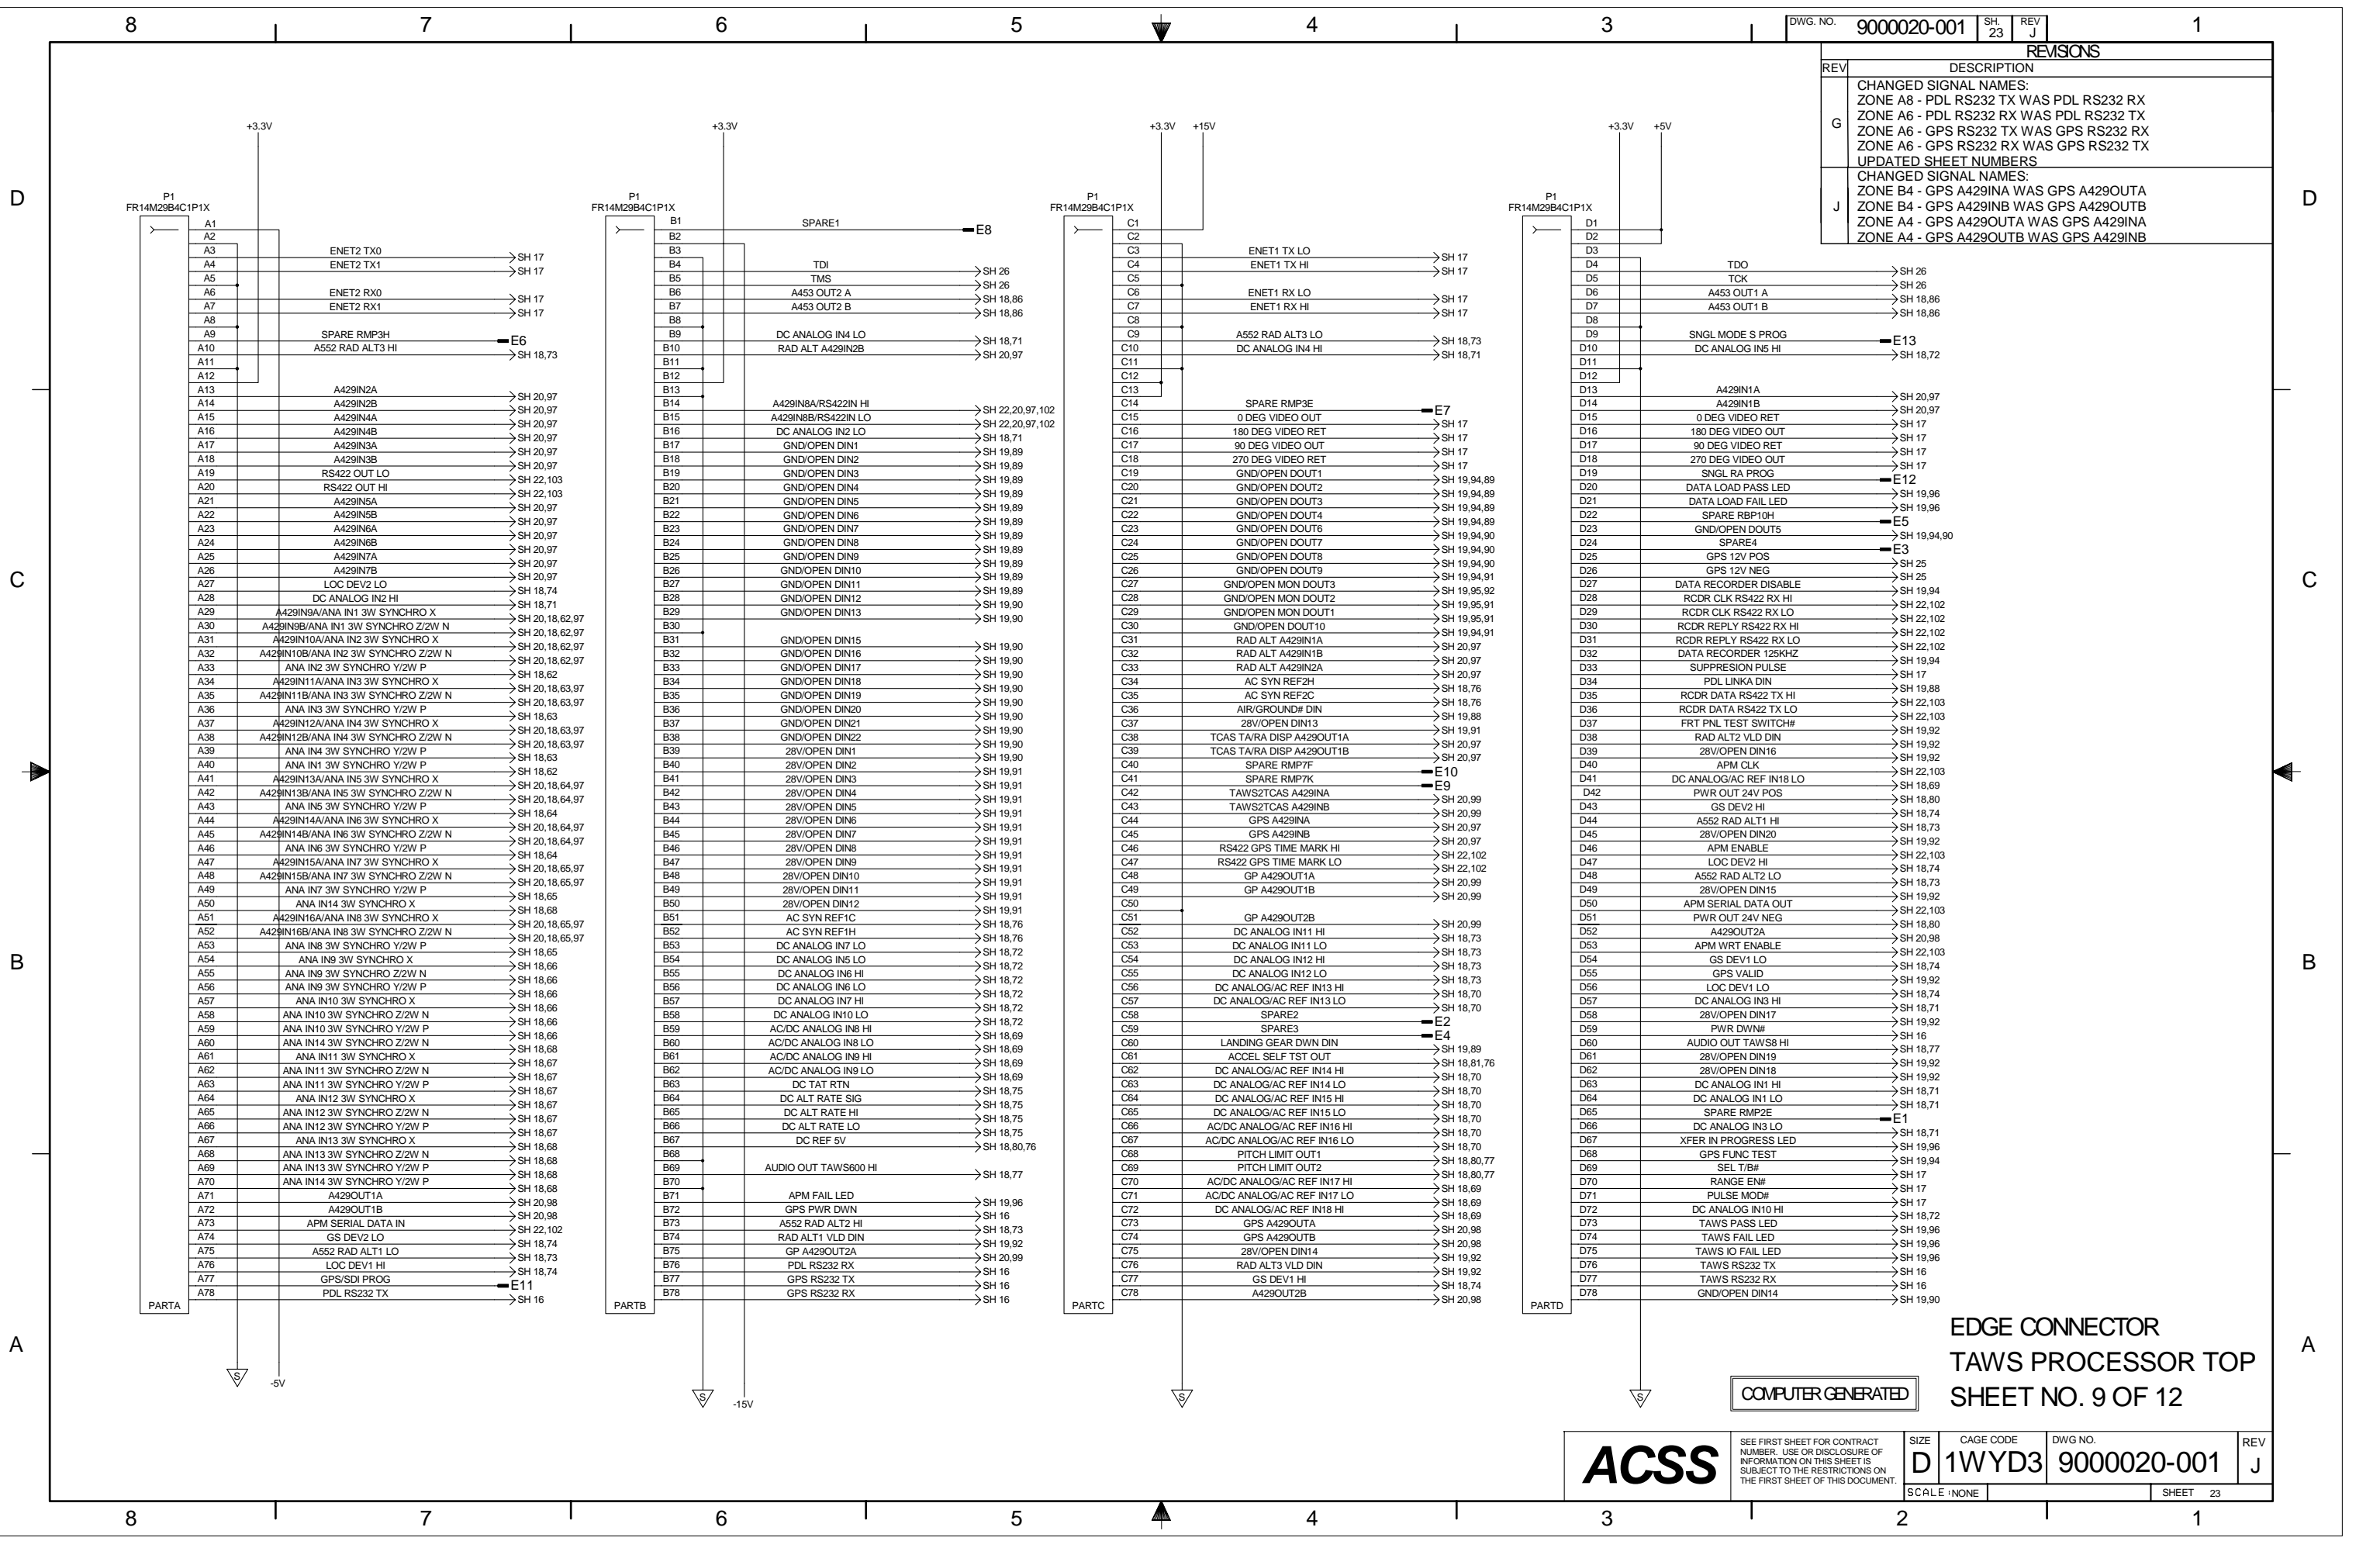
8 7 6 5 4 3 DWG. NO. 9000020-001 SH. 23 REV J 1

REVISIONS

| REV | DESCRIPTION |
|---|---|
| G | CHANGED SIGNAL NAMES: ZONE A8 - PDL RS232 TX WAS PDL RS232 RX ZONE A6 - PDL RS232 RX WAS PDL RS232 TX ZONE A6 - GPS RS232 TX WAS GPS RS232 RX ZONE A6 - GPS RS232 RX WAS GPS RS232 TX UPDATED SHEET NUMBERS |
| J | CHANGED SIGNAL NAMES: ZONE B4 - GPS A429INA WAS GPS A429OUTA ZONE B4 - GPS A429INB WAS GPS A429OUTB ZONE A4 - GPS A429OUTA WAS GPS A429INA ZONE A4 - GPS A429OUTB WAS GPS A429INB |

+3.3V
P1 FR14M29B4C1P1X
A1 A2
A3 ENET2 TX0 SH 17
A4 ENET2 TX1 SH 17
A5
A6 ENET2 RX0 SH 17
A7 ENET2 RX1 SH 17
A8
A9 SPARE RMP3H E6
A10 A552 RAD ALT3 HI SH 18,73
A11 A12 A13
A13 A429IN2A SH 20,97
A14 A429IN2B SH 20,97
A15 A429IN4A SH 20,97
A16 A429IN4B SH 20,97
A17 A429IN3A SH 20,97
A18 A429IN3B SH 20,97
A19 RS422 OUT LO SH 22,103
A20 RS422 OUT HI SH 22,103
A21 A429IN5A SH 20,97
A22 A429IN5B SH 20,97
A23 A429IN6A SH 20,97
A24 A429IN6B SH 20,97
A25 A429IN7A SH 20,97
A26 A429IN7B SH 20,97
A27 LOC DEV2 LO SH 18,74
A28 DC ANALOG IN2 HI SH 18,71
A29 A429IN9A/ANA IN1 3W SYNCHRO X SH 20,18,62,97
A30 A429IN9B/ANA IN1 3W SYNCHRO Z/2W N SH 20,18,62,97
A31 A429IN10A/ANA IN2 3W SYNCHRO X SH 20,18,62,97
A32 A429IN10B/ANA IN2 3W SYNCHRO Z/2W N SH 20,18,62,97
A33 ANA IN2 3W SYNCHRO Y/2W P SH 18,62
A34 A429IN11A/ANA IN3 3W SYNCHRO X SH 20,18,63,97
A35 A429IN11B/ANA IN3 3W SYNCHRO Z/2W N SH 20,18,63,97
A36 ANA IN3 3W SYNCHRO Y/2W P SH 18,63
A37 A429IN12A/ANA IN4 3W SYNCHRO X SH 20,18,63,97
A38 A429IN12B/ANA IN4 3W SYNCHRO Z/2W N SH 20,18,63,97
A39 ANA IN4 3W SYNCHRO Y/2W P SH 18,63
A40 ANA IN1 3W SYNCHRO Y/2W P SH 18,62
A41 A429IN13A/ANA IN5 3W SYNCHRO X SH 20,18,64,97
A42 A429IN13B/ANA IN5 3W SYNCHRO Z/2W N SH 20,18,64,97
A43 ANA IN5 3W SYNCHRO Y/2W P SH 18,64
A44 A429IN14A/ANA IN6 3W SYNCHRO X SH 20,18,64,97
A45 A429IN14B/ANA IN6 3W SYNCHRO Z/2W N SH 20,18,64,97
A46 ANA IN6 3W SYNCHRO Y/2W P SH 18,64
A47 A429IN15A/ANA IN7 3W SYNCHRO X SH 20,18,65,97
A48 A429IN15B/ANA IN7 3W SYNCHRO Z/2W N SH 20,18,65,97
A49 ANA IN7 3W SYNCHRO Y/2W P SH 18,65
A50 ANA IN14 3W SYNCHRO X SH 18,68
A51 A429IN16A/ANA IN8 3W SYNCHRO X SH 20,18,65,97
A52 A429IN16B/ANA IN8 3W SYNCHRO Z/2W N SH 20,18,65,97
A53 ANA IN8 3W SYNCHRO Y/2W P SH 18,65
A54 ANA IN9 3W SYNCHRO X SH 18,66
A55 ANA IN9 3W SYNCHRO Z/2W N SH 18,66
A56 ANA IN9 3W SYNCHRO Y/2W P SH 18,66
A57 ANA IN10 3W SYNCHRO X SH 18,66
A58 ANA IN10 3W SYNCHRO Z/2W N SH 18,66
A59 ANA IN10 3W SYNCHRO Y/2W P SH 18,66
A60 ANA IN14 3W SYNCHRO Z/2W N SH 18,68
A61 ANA IN11 3W SYNCHRO X SH 18,67
A62 ANA IN11 3W SYNCHRO Z/2W N SH 18,67
A63 ANA IN11 3W SYNCHRO Y/2W P SH 18,67
A64 ANA IN12 3W SYNCHRO X SH 18,67
A65 ANA IN12 3W SYNCHRO Z/2W N SH 18,67
A66 ANA IN12 3W SYNCHRO Y/2W P SH 18,67
A67 ANA IN13 3W SYNCHRO X SH 18,68
A68 ANA IN13 3W SYNCHRO Z/2W N SH 18,68
A69 ANA IN13 3W SYNCHRO Y/2W P SH 18,68
A70 ANA IN14 3W SYNCHRO Y/2W P SH 18,68
A71 A429OUT1A SH 20,98
A72 A429OUT1B SH 20,98
A73 APM SERIAL DATA IN SH 22,102
A74 GS DEV2 LO SH 18,74
A75 A552 RAD ALT1 LO SH 18,73
A76 LOC DEV1 HI SH 18,74
A77 GPS/SDI PROG E11
A78 PDL RS232 TX SH 16
PARTA
S -5V

+3.3V
P1 FR14M29B4C1P1X
B1 SPARE1 E8
B2 B3
B4 TDI SH 26
B5 TMS SH 26
B6 A453 OUT2 A SH 18,86
B7 A453 OUT2 B SH 18,86
B8
B9 DC ANALOG IN4 LO SH 18,71
B10 RAD ALT A429IN2B SH 20,97
B11 B12 B13
B14 A429IN8A/RS422IN HI SH 22,20,97,102
B15 A429IN8B/RS422IN LO SH 22,20,97,102
B16 DC ANALOG IN2 LO SH 18,71
B17 GND/OPEN DIN1 SH 19,89
B18 GND/OPEN DIN2 SH 19,89
B19 GND/OPEN DIN3 SH 19,89
B20 GND/OPEN DIN4 SH 19,89
B21 GND/OPEN DIN5 SH 19,89
B22 GND/OPEN DIN6 SH 19,89
B23 GND/OPEN DIN7 SH 19,89
B24 GND/OPEN DIN8 SH 19,89
B25 GND/OPEN DIN9 SH 19,89
B26 GND/OPEN DIN10 SH 19,89
B27 GND/OPEN DIN11 SH 19,89
B28 GND/OPEN DIN12 SH 19,90
B29 GND/OPEN DIN13 SH 19,90
B30
B31 GND/OPEN DIN15 SH 19,90
B32 GND/OPEN DIN16 SH 19,90
B33 GND/OPEN DIN17 SH 19,90
B34 GND/OPEN DIN18 SH 19,90
B35 GND/OPEN DIN19 SH 19,90
B36 GND/OPEN DIN20 SH 19,90
B37 GND/OPEN DIN21 SH 19,90
B38 GND/OPEN DIN22 SH 19,90
B39 28V/OPEN DIN1 SH 19,90
B40 28V/OPEN DIN2 SH 19,91
B41 28V/OPEN DIN3 SH 19,91
B42 28V/OPEN DIN4 SH 19,91
B43 28V/OPEN DIN5 SH 19,91
B44 28V/OPEN DIN6 SH 19,91
B45 28V/OPEN DIN7 SH 19,91
B46 28V/OPEN DIN8 SH 19,91
B47 28V/OPEN DIN9 SH 19,91
B48 28V/OPEN DIN10 SH 19,91
B49 28V/OPEN DIN11 SH 19,91
B50 28V/OPEN DIN12 SH 19,91
B51 AC SYN REF1C SH 18,76
B52 AC SYN REF1H SH 18,76
B53 DC ANALOG IN7 LO SH 18,72
B54 DC ANALOG IN5 LO SH 18,72
B55 DC ANALOG IN6 HI SH 18,72
B56 DC ANALOG IN6 LO SH 18,72
B57 DC ANALOG IN7 HI SH 18,72
B58 DC ANALOG IN10 LO SH 18,72
B59 AC/DC ANALOG IN8 HI SH 18,69
B60 AC/DC ANALOG IN8 LO SH 18,69
B61 AC/DC ANALOG IN9 HI SH 18,69
B62 AC/DC ANALOG IN9 LO SH 18,69
B63 DC TAT RTN SH 18,75
B64 DC ALT RATE SIG SH 18,75
B65 DC ALT RATE HI SH 18,75
B66 DC ALT RATE LO SH 18,75
B67 DC REF 5V SH 18,80,76
B68
B69 AUDIO OUT TAWS600 HI SH 18,77
B70
B71 APM FAIL LED SH 19,96
B72 GPS PWR DWN SH 16
B73 A552 RAD ALT2 HI SH 18,73
B74 RAD ALT1 VLD DIN SH 19,92
B75 GP A429OUT2A SH 20,99
B76 PDL RS232 RX SH 16
B77 GPS RS232 TX SH 16
B78 GPS RS232 RX SH 16
PARTB
S -15V

+3.3V +15V
P1 FR14M29B4C1P1X
C1 C2
C3 ENET1 TX LO SH 17
C4 ENET1 TX HI SH 17
C5
C6 ENET1 RX LO SH 17
C7 ENET1 RX HI SH 17
C8
C9 A552 RAD ALT3 LO SH 18,73
C10 DC ANALOG IN4 HI SH 18,71
C11 C12 C13
C14 SPARE RMP3E E7
C15 0 DEG VIDEO OUT SH 17
C16 180 DEG VIDEO RET SH 17
C17 90 DEG VIDEO OUT SH 17
C18 270 DEG VIDEO RET SH 17
C19 GND/OPEN DOUT1 SH 19,94,89
C20 GND/OPEN DOUT2 SH 19,94,89
C21 GND/OPEN DOUT3 SH 19,94,89
C22 GND/OPEN DOUT4 SH 19,94,89
C23 GND/OPEN DOUT6 SH 19,94,90
C24 GND/OPEN DOUT7 SH 19,94,90
C25 GND/OPEN DOUT8 SH 19,94,90
C26 GND/OPEN DOUT9 SH 19,94,91
C27 GND/OPEN MON DOUT3 SH 19,95,92
C28 GND/OPEN MON DOUT2 SH 19,95,91
C29 GND/OPEN MON DOUT1 SH 19,95,91
C30 GND/OPEN DOUT10 SH 19,94,91
C31 RAD ALT A429IN1A SH 20,97
C32 RAD ALT A429IN1B SH 20,97
C33 RAD ALT A429IN2A SH 20,97
C34 AC SYN REF2H SH 18,76
C35 AC SYN REF2C SH 18,76
C36 AIR/GROUND# DIN SH 19,88
C37 28V/OPEN DIN13 SH 19,91
C38 TCAS TA/RA DISP A429OUT1A SH 20,97
C39 TCAS TA/RA DISP A429OUT1B SH 20,97
C40 SPARE RMP7F E10
C41 SPARE RMP7K E9
C42 TAWS2TCAS A429INA SH 20,99
C43 TAWS2TCAS A429INB SH 20,99
C44 GPS A429INA SH 20,97
C45 GPS A429INB SH 20,97
C46 RS422 GPS TIME MARK HI SH 22,102
C47 RS422 GPS TIME MARK LO SH 22,102
C48 GP A429OUT1A SH 20,99
C49 GP A429OUT1B SH 20,99
C50
C51 GP A429OUT2B SH 20,99
C52 DC ANALOG IN11 HI SH 18,73
C53 DC ANALOG IN11 LO SH 18,73
C54 DC ANALOG IN12 HI SH 18,73
C55 DC ANALOG IN12 LO SH 18,73
C56 DC ANALOG/AC REF IN13 HI SH 18,70
C57 DC ANALOG/AC REF IN13 LO SH 18,70
C58 SPARE2 E2
C59 SPARE3 E4
C60 LANDING GEAR DWN DIN SH 19,89
C61 ACCEL SELF TST OUT SH 18,81,76
C62 DC ANALOG/AC REF IN14 HI SH 18,70
C63 DC ANALOG/AC REF IN14 LO SH 18,70
C64 DC ANALOG/AC REF IN15 HI SH 18,70
C65 DC ANALOG/AC REF IN15 LO SH 18,70
C66 AC/DC ANALOG/AC REF IN16 HI SH 18,70
C67 AC/DC ANALOG/AC REF IN16 LO SH 18,70
C68 PITCH LIMIT OUT1 SH 18,80,77
C69 PITCH LIMIT OUT2 SH 18,80,77
C70 AC/DC ANALOG/AC REF IN17 HI SH 18,69
C71 AC/DC ANALOG/AC REF IN17 LO SH 18,69
C72 DC ANALOG/AC REF IN18 HI SH 18,69
C73 GPS A429OUTA SH 20,98
C74 GPS A429OUTB SH 20,98
C75 28V/OPEN DIN14 SH 19,92
C76 RAD ALT3 VLD DIN SH 19,92
C77 GS DEV1 HI SH 18,74
C78 A429OUT2B SH 20,98
PARTC
S

+3.3V +5V
P1 FR14M29B4C1P1X
D1 D2 D3
D4 TDO SH 26
D5 TCK SH 26
D6 A453 OUT1 A SH 18,86
D7 A453 OUT1 B SH 18,86
D8
D9 SNGL MODE S PROG E13
D10 DC ANALOG IN5 HI SH 18,72
D11 D12
D13 A429IN1A SH 20,97
D14 A429IN1B SH 20,97
D15 0 DEG VIDEO RET SH 17
D16 180 DEG VIDEO OUT SH 17
D17 90 DEG VIDEO RET SH 17
D18 270 DEG VIDEO OUT SH 17
D19 SNGL RA PROG E12
D20 DATA LOAD PASS LED SH 19,96
D21 DATA LOAD FAIL LED SH 19,96
D22 SPARE RBP10H E5
D23 GND/OPEN DOUT5 SH 19,94,90
D24 SPARE4 E3
D25 GPS 12V POS SH 25
D26 GPS 12V NEG SH 25
D27 DATA RECORDER DISABLE SH 19,94
D28 RCDR CLK RS422 RX HI SH 22,102
D29 RCDR CLK RS422 RX LO SH 22,102
D30 RCDR REPLY RS422 RX HI SH 22,102
D31 RCDR REPLY RS422 RX LO SH 22,102
D32 DATA RECORDER 125KHZ SH 19,94
D33 SUPPRESION PULSE SH 17
D34 PDL LINKA DIN SH 19,88
D35 RCDR DATA RS422 TX HI SH 22,103
D36 RCDR DATA RS422 TX LO SH 22,103
D37 FRT PNL TEST SWITCH# SH 19,92
D38 RAD ALT2 VLD DIN SH 19,92
D39 28V/OPEN DIN16 SH 19,92
D40 APM CLK SH 22,103
D41 DC ANALOG/AC REF IN18 LO SH 18,69
D42 PWR OUT 24V POS SH 18,80
D43 GS DEV2 HI SH 18,74
D44 A552 RAD ALT1 HI SH 18,73
D45 28V/OPEN DIN20 SH 19,92
D46 APM ENABLE SH 22,103
D47 LOC DEV2 HI SH 18,74
D48 A552 RAD ALT2 LO SH 18,73
D49 28V/OPEN DIN15 SH 19,92
D50 APM SERIAL DATA OUT SH 22,103
D51 PWR OUT 24V NEG SH 18,80
D52 A429OUT2A SH 20,98
D53 APM WRT ENABLE SH 22,103
D54 GS DEV1 LO SH 18,74
D55 GPS VALID SH 19,92
D56 LOC DEV1 LO SH 18,74
D57 DC ANALOG IN3 HI SH 18,71
D58 28V/OPEN DIN17 SH 19,92
D59 PWR DWN# SH 16
D60 AUDIO OUT TAWS8 HI SH 18,77
D61 28V/OPEN DIN19 SH 19,92
D62 28V/OPEN DIN18 SH 19,92
D63 DC ANALOG IN1 HI SH 18,71
D64 DC ANALOG IN1 LO SH 18,71
D65 SPARE RMP2E E1
D66 DC ANALOG IN3 LO SH 18,71
D67 XFER IN PROGRESS LED SH 19,96
D68 GPS FUNC TEST SH 19,94
D69 SEL T/B# SH 17
D70 RANGE EN# SH 17
D71 PULSE MOD# SH 17
D72 DC ANALOG IN10 HI SH 18,72
D73 TAWS PASS LED SH 19,96
D74 TAWS FAIL LED SH 19,96
D75 TAWS IO FAIL LED SH 19,96
D76 TAWS RS232 TX SH 16
D77 TAWS RS232 RX SH 16
D78 GND/OPEN DIN14 SH 19,90
PARTD
S

D C B A

EDGE CONNECTOR
TAWS PROCESSOR TOP
SHEET NO. 9 OF 12

COMPUTER GENERATED

ACSS
SEE FIRST SHEET FOR CONTRACT NUMBER. USE OR DISCLOSURE OF INFORMATION ON THIS SHEET IS SUBJECT TO THE RESTRICTIONS ON THE FIRST SHEET OF THIS DOCUMENT.
SIZE D CAGE CODE 1WYD3 DWG NO. 9000020-001 REV J
SCALE NONE SHEET 23

8 7 6 5 4 3 2 1